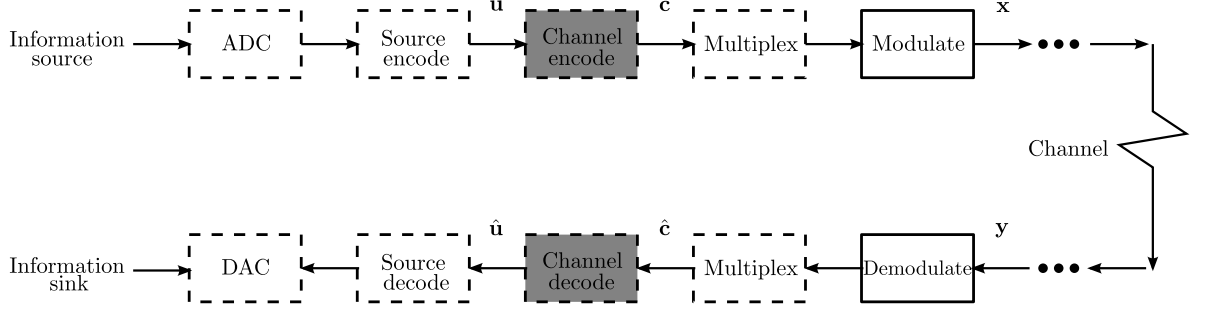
Information source

ADC

Source encode

$\mathbf{u}$

Channel encode

$\mathbf{c}$

Multiplex

Modulate

$\mathbf{x}$

Channel

Information sink

DAC

Source decode

$\hat{\mathbf{u}}$

Channel decode

$\hat{\mathbf{c}}$

Multiplex

Demodulate

$\mathbf{y}$